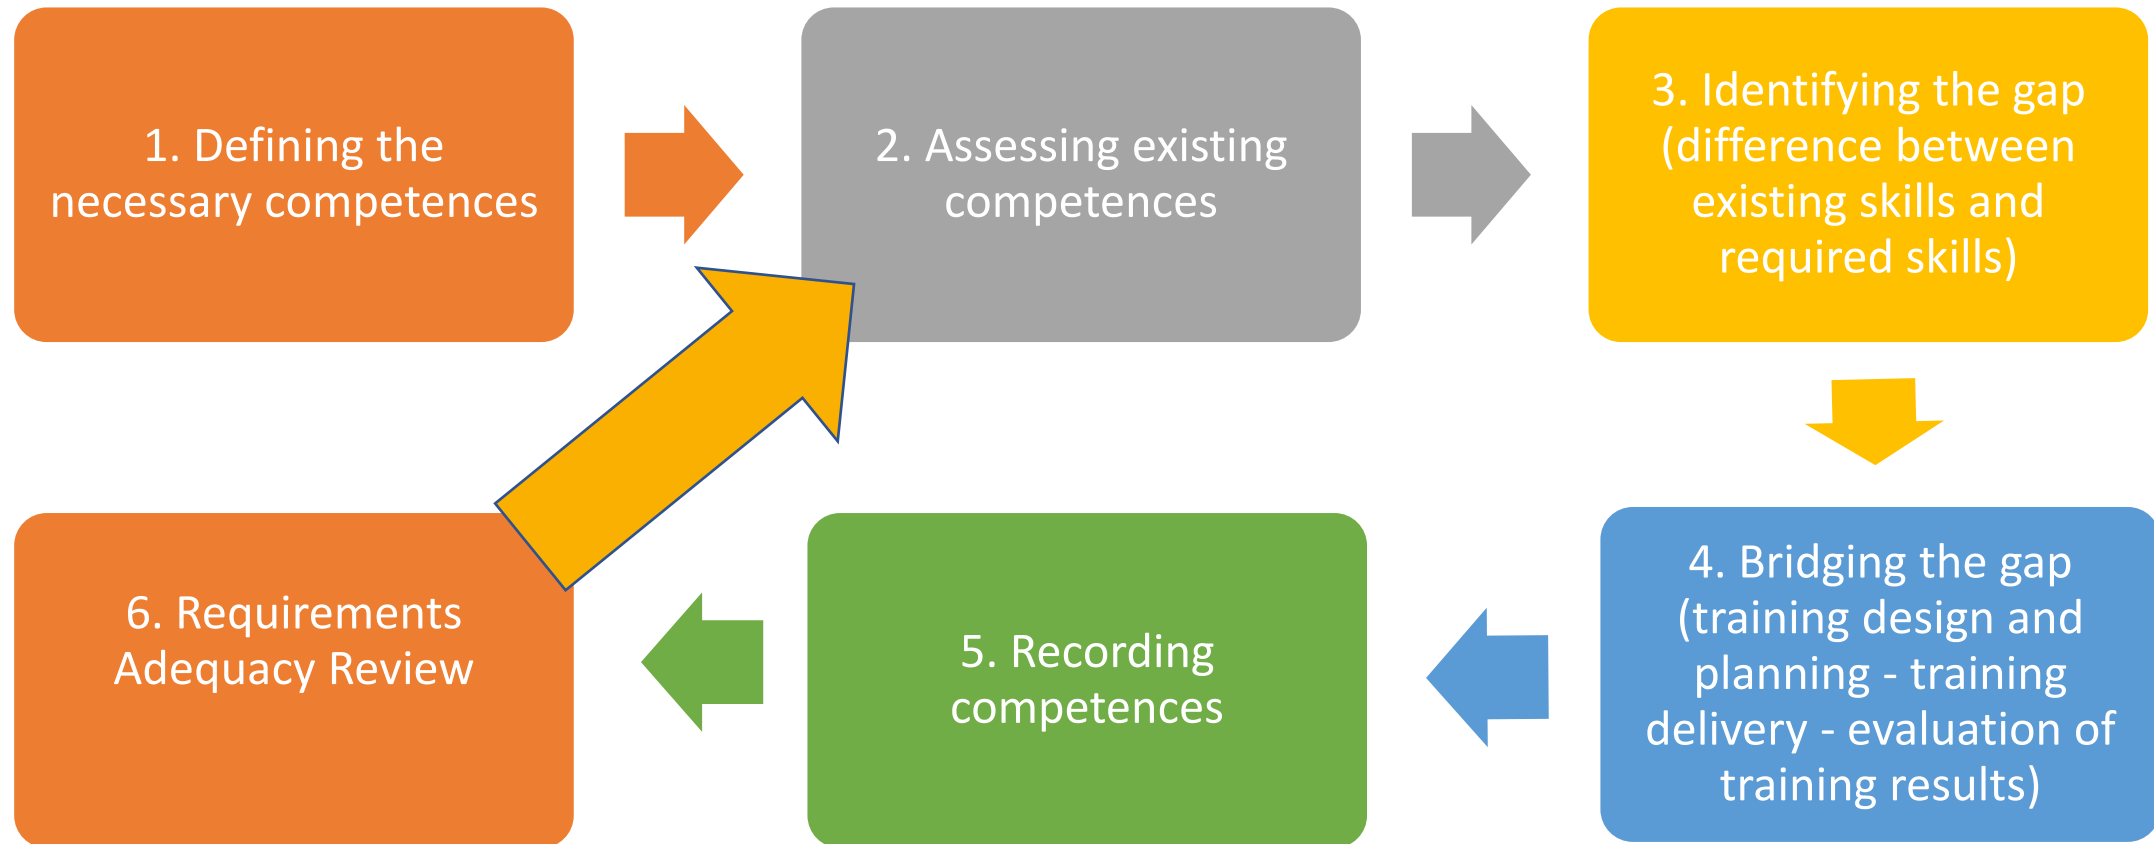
1. Defining the necessary competences

2. Assessing existing competences

3. Identifying the gap (difference between existing skills and required skills)

4. Bridging the gap (training design and planning - training delivery - evaluation of training results)

5. Recording competences

6. Requirements Adequacy Review